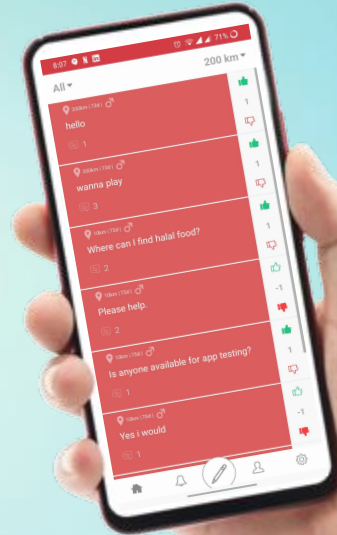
8:07 71%

All
200 km

200km (7M) ♂
hello
1
1

200km (7M) ♂
wanna play
3
1

10km (7M) ♂
Where can I find halal food?
2
1

10km (7M) ♂
Please help.
2
-1

10km (7M) ♂
Is anyone available for app testing?
1
1

10km (7M) ♂
Yes i would
1
-1